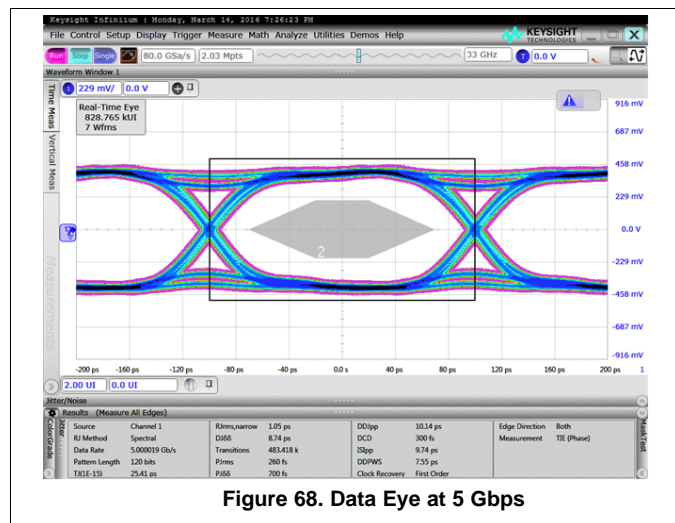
Keysight Infiniium : Monday, March 14, 2016 7:26:23 PM

File Control Setup Display Trigger Measure Math Analyze Utilities Demos Help

KEYSIGHT TECHNOLOGIES

Run Stop Single 80.0 GSa/s 2.03 Mpts 33 GHz 0.0 V

Waveform Window 1

229 mV/ 0.0 V

Time Meas Vertical Meas Measurements

Real-Time Eye
828.765 kUI
7 Wfms

916 mV
687 mV
458 mV
229 mV
0.0 V
-229 mV
-458 mV
-687 mV
-916 mV

2

-200 ps -160 ps -120 ps -80 ps -40 ps 0.0 s 40 ps 80 ps 120 ps 160 ps 200 ps 1

2.00 UI 0.0 UI

Jitter/Noise

Results (Measure All Edges)

Jitter ColorGrade MaskTest

| Source | Channel 1 | RJrms,narrow | 1.05 ps | DDJpp | 10.14 ps | Edge Direction | Both |
|---|---|---|---|---|---|---|---|
| RJ Method | Spectral | DJδδ | 8.74 ps | DCD | 300 fs | Measurement | TIE (Phase) |
| Data Rate | 5.000019 Gb/s | Transitions | 483.418 k | ISIpp | 9.74 ps | | |
| Pattern Length | 120 bits | PJrms | 260 fs | DDPWS | 7.55 ps | | |
| TJ(1E-15) | 25.41 ps | PJδδ | 700 fs | Clock Recovery | First Order | | |

Figure 68. Data Eye at 5 Gbps